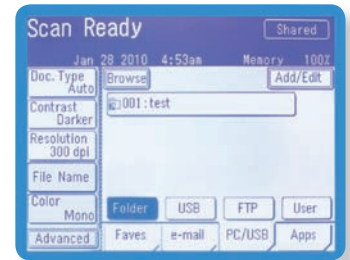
Scan Ready

Shared

Jan 28 2010 4:53am

Memory 100%

Doc. Type Auto

Browse

Add/Edit

001 : test

Contrast Darker

Resolution 300 dpi

File Name

Color Mono

Folder

USB

FTP

User

Advanced

Faves

e-mail

PC/USB

Apps